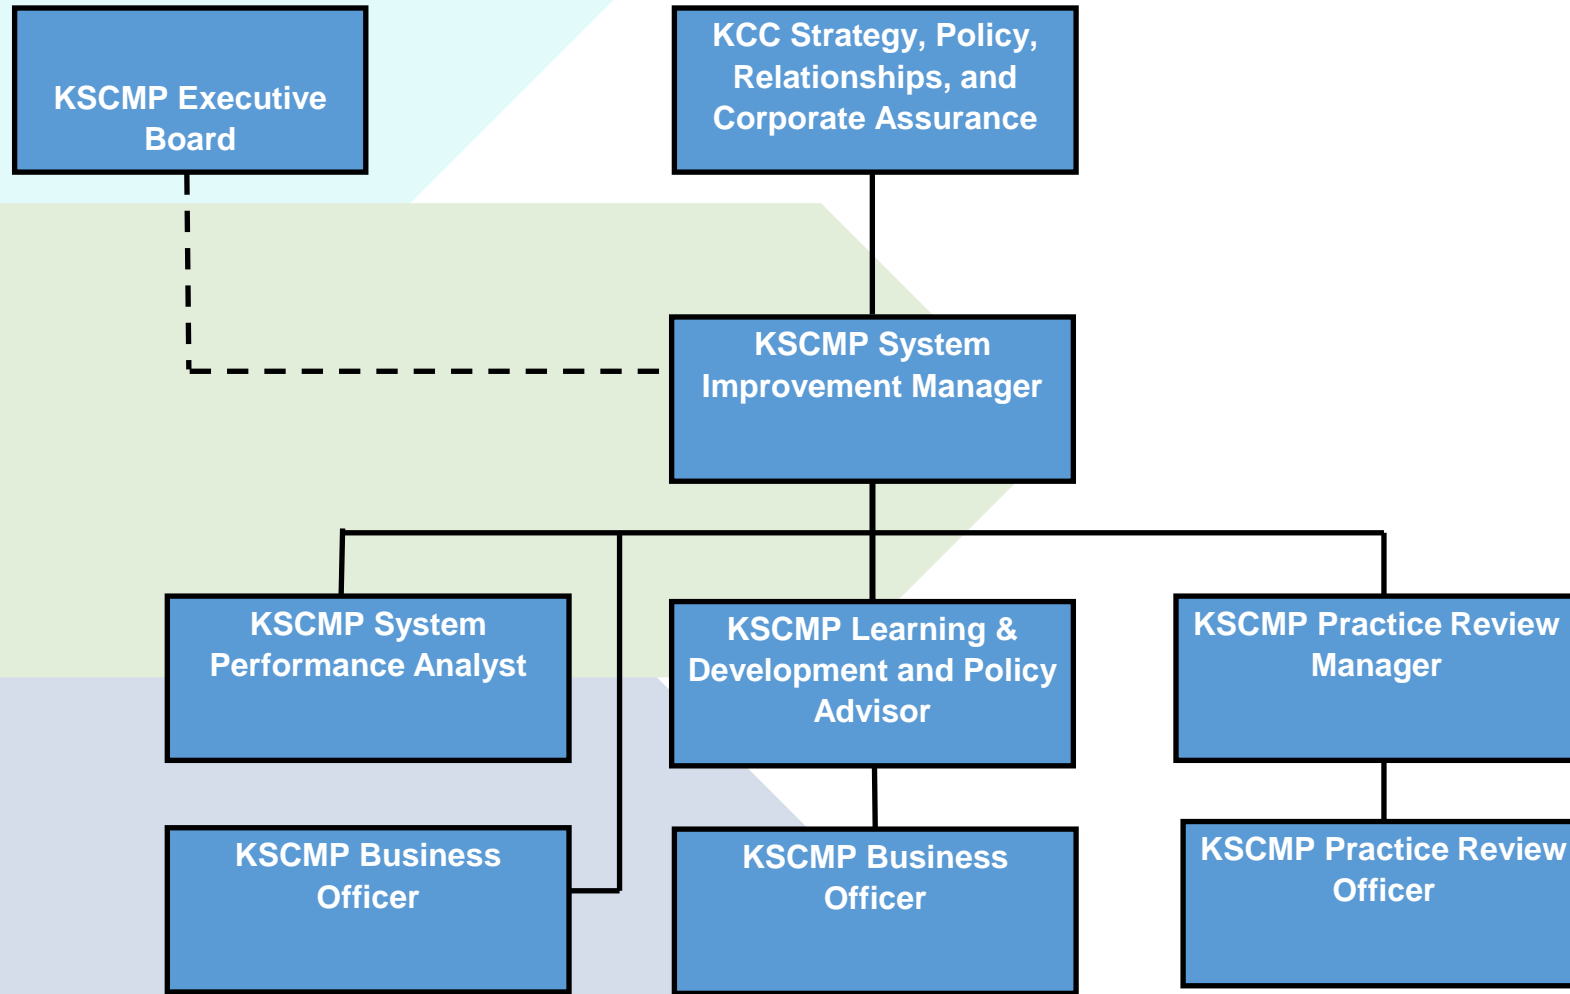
KSCMP Executive Board

KCC Strategy, Policy, Relationships, and Corporate Assurance

KSCMP System Improvement Manager

KSCMP System Performance Analyst

KSCMP Learning & Development and Policy Advisor

KSCMP Practice Review Manager

KSCMP Business Officer

KSCMP Business Officer

KSCMP Practice Review Officer